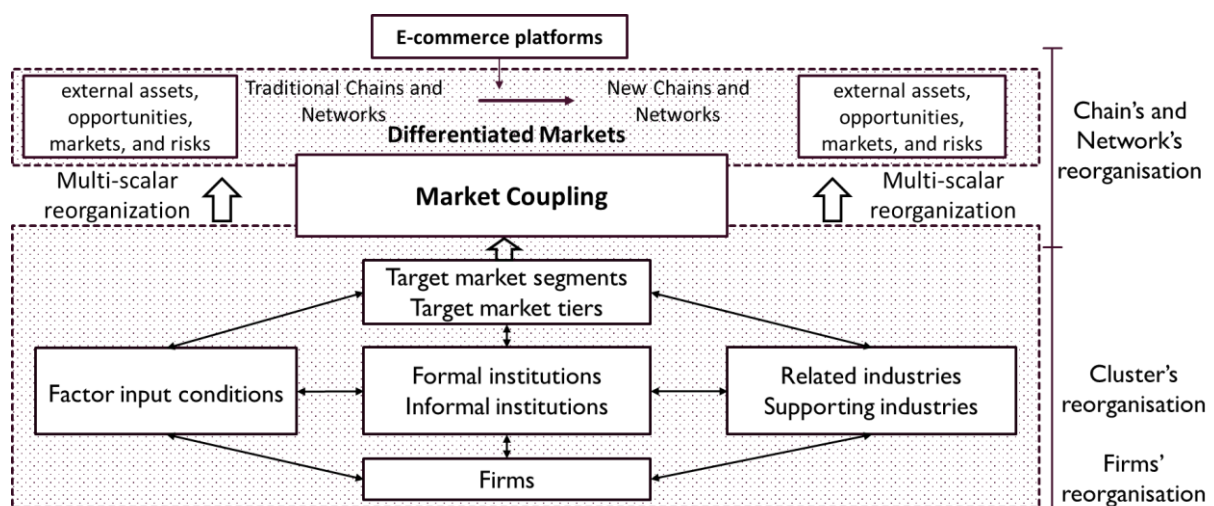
E-commerce platforms

external assets, opportunities, markets, and risks

Traditional Chains and Networks

New Chains and Networks

external assets, opportunities, markets, and risks

Differentiated Markets

Chain's and Network's reorganisation

Multi-scalar reorganization

Market Coupling

Multi-scalar reorganization

Target market segments
Target market tiers

Factor input conditions

Formal institutions
Informal institutions

Related industries
Supporting industries

Cluster's reorganisation

Firms

Firms' reorganisation